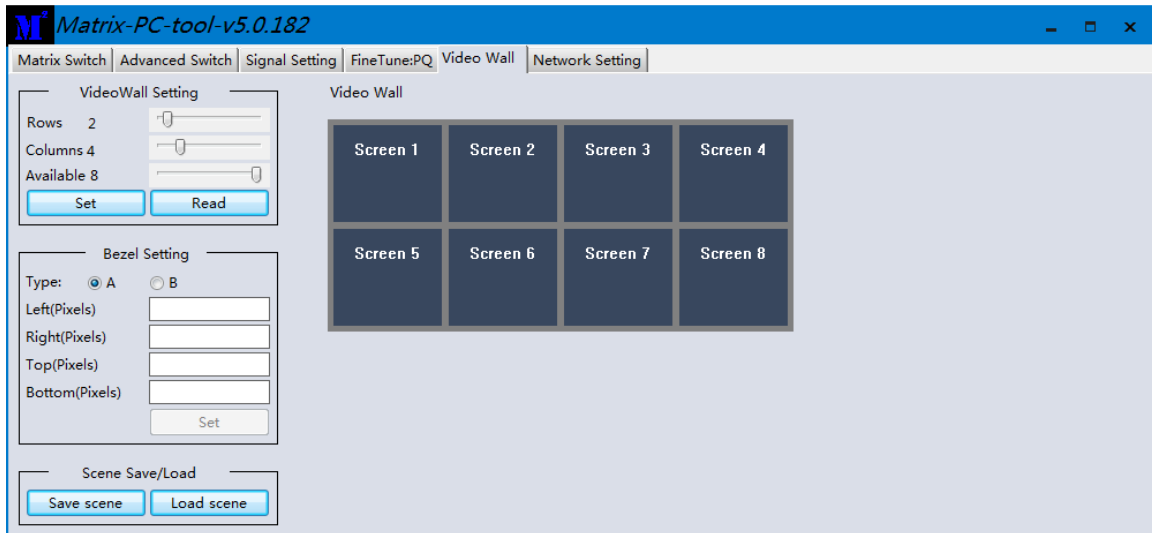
M Matrix-PC-tool-v5.0.182

Matrix Switch | Advanced Switch | Signal Setting | FineTune:PQ | Video Wall | Network Setting

VideoWall Setting
Rows 2
Columns 4
Available 8
Set
Read

Bezel Setting
Type: A B
Left(Pixels)
Right(Pixels)
Top(Pixels)
Bottom(Pixels)
Set

Scene Save/Load
Save scene
Load scene

Video Wall

| Screen 1 | Screen 2 | Screen 3 | Screen 4 |
|---|---|---|---|
| Screen 5 | Screen 6 | Screen 7 | Screen 8 |